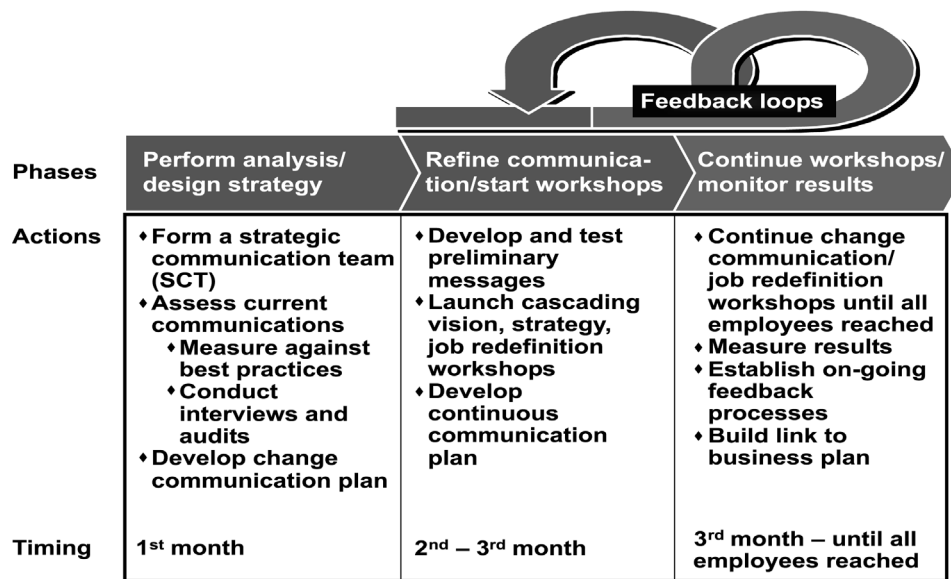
Feedback loops

| | | | |
|---|---|---|---|
| Phases | Perform analysis/ design strategy | Refine communication/start workshops | Continue workshops/ monitor results |
| Actions | • Form a strategic communication team (SCT) • Assess current communications • Measure against best practices • Conduct interviews and audits • Develop change communication plan | • Develop and test preliminary messages • Launch cascading vision, strategy, job redefinition workshops • Develop continuous communication plan | • Continue change communication/ job redefinition workshops until all employees reached • Measure results • Establish on-going feedback processes • Build link to business plan |
| Timing | 1st month | 2nd – 3rd month | 3rd month – until all employees reached |